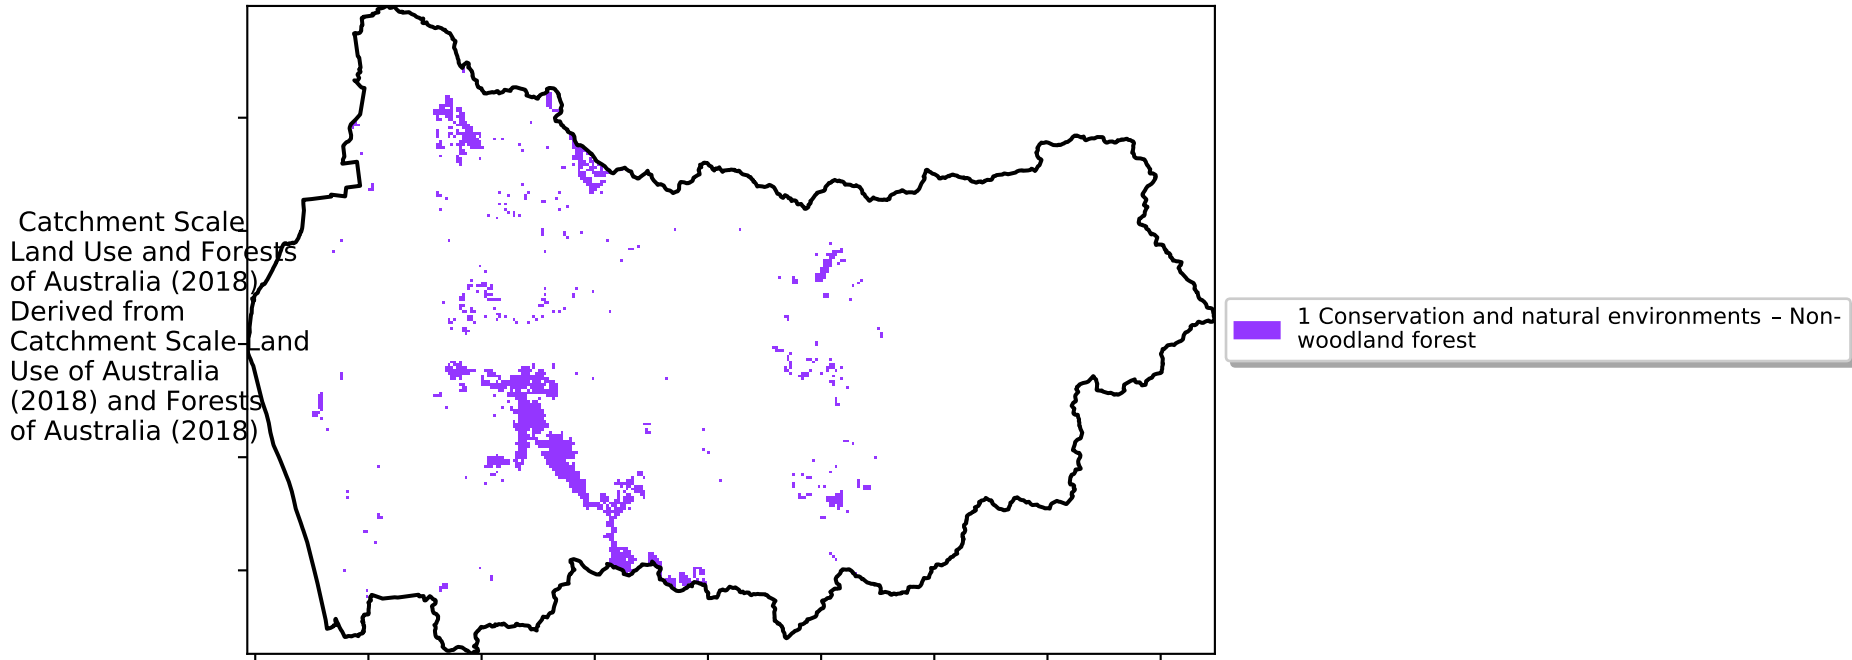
Catchment Scale Land Use and Forests of Australia (2018) Derived from Catchment Scale Land Use of Australia (2018) and Forests of Australia (2018)

1 Conservation and natural environments – Non-woodland forest